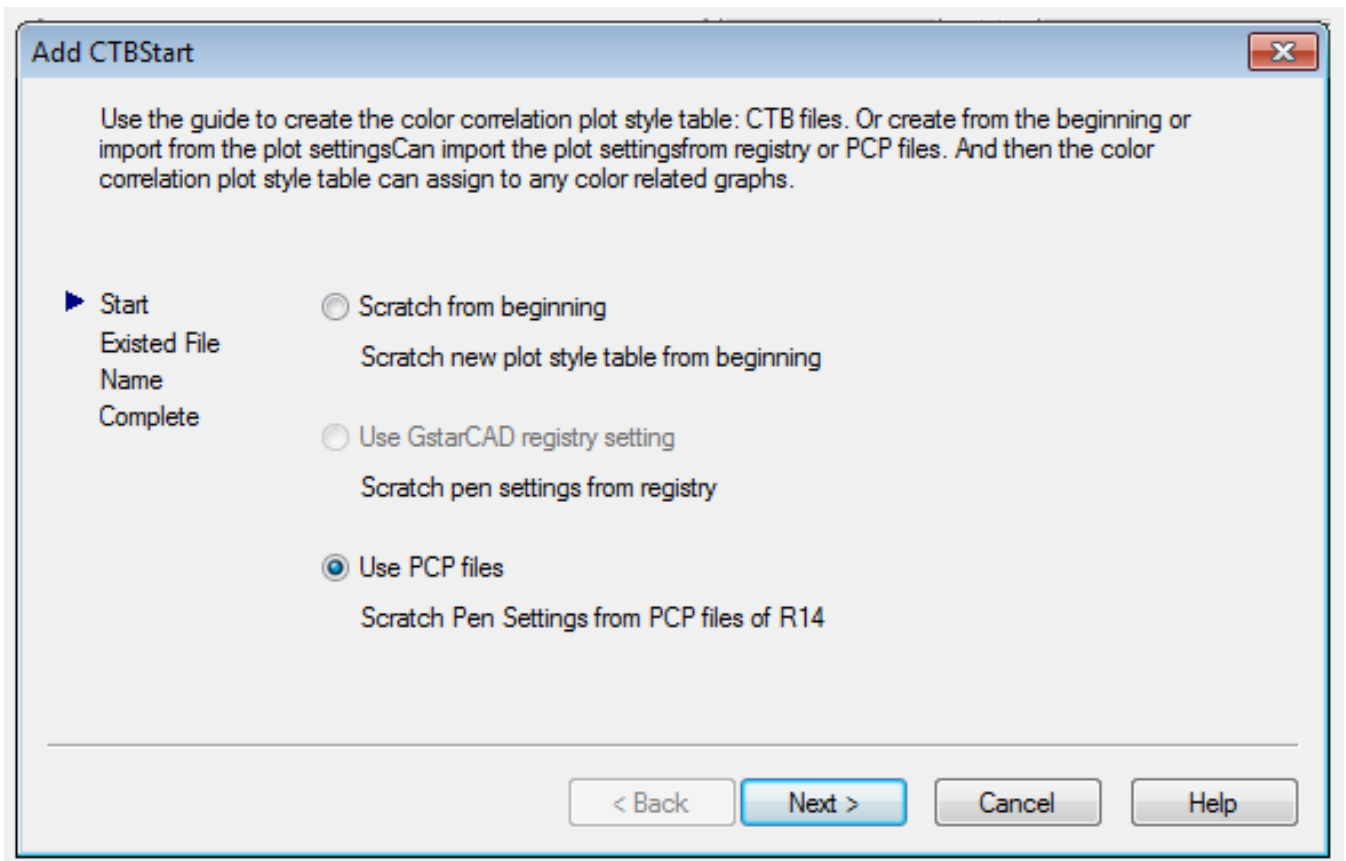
Add CTBStart

Use the guide to create the color correlation plot style table: CTB files. Or create from the beginning or import from the plot settingsCan import the plot settingsfrom registry or PCP files. And then the color correlation plot style table can assign to any color related graphs.

Start
Existed File
Name
Complete

Scratch from beginning

Scratch new plot style table from beginning

Use GstarCAD registry setting

Scratch pen settings from registry

Use PCP files

Scratch Pen Settings from PCP files of R14

< Back
Next >
Cancel
Help